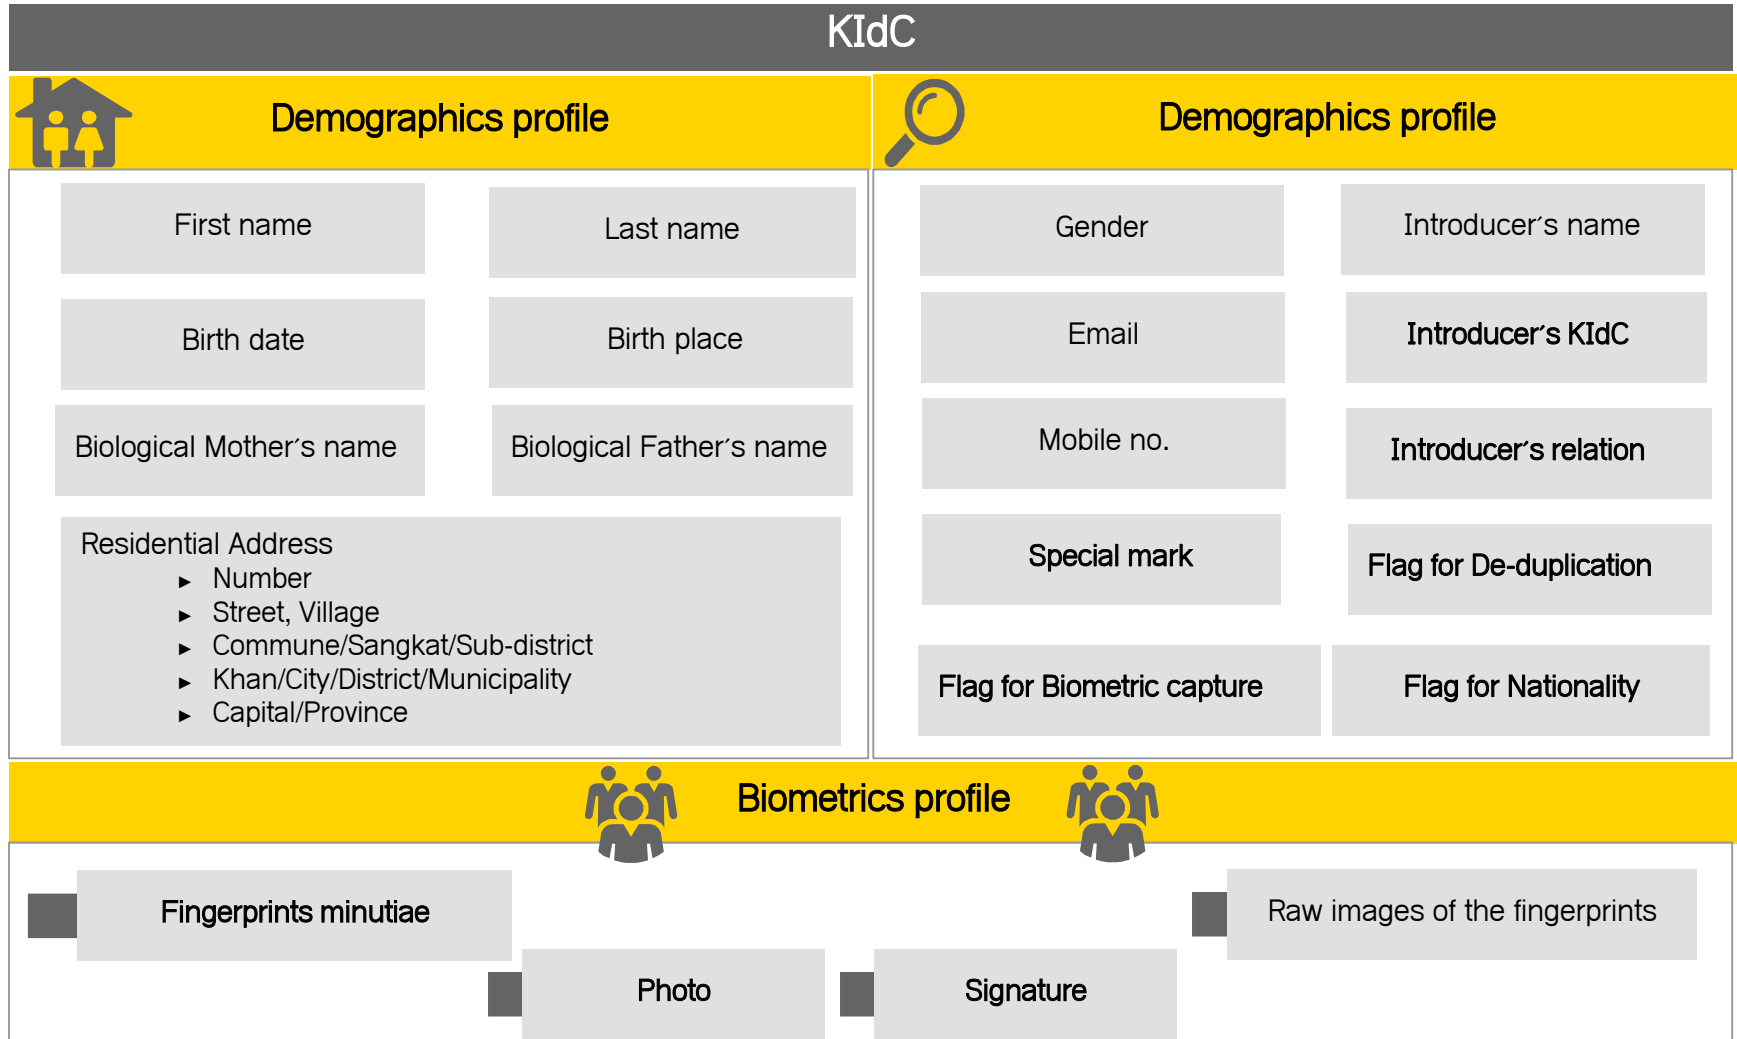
KIdC

Demographics profile

First name

Last name

Birth date

Birth place

Biological Mother's name

Biological Father's name

Residential Address
- Number
- Street, Village
- Commune/Sangkat/Sub-district
- Khan/City/District/Municipality
- Capital/Province

Demographics profile

Gender

Introducer's name

Email

Introducer's KIdC

Mobile no.

Introducer's relation

Special mark

Flag for De-duplication

Flag for Biometric capture

Flag for Nationality

Biometrics profile

Fingerprints minutiae

Raw images of the fingerprints

Photo

Signature